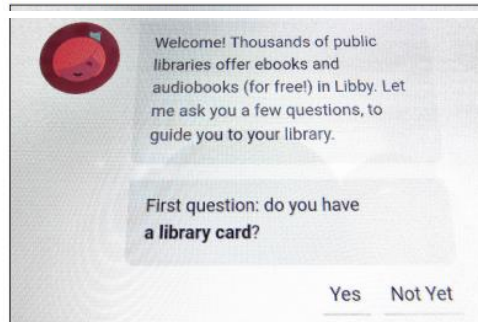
Welcome! Thousands of public libraries offer ebooks and audiobooks (for free!) in Libby. Let me ask you a few questions, to guide you to your library.

First question: do you have **a library card**?

Yes Not Yet